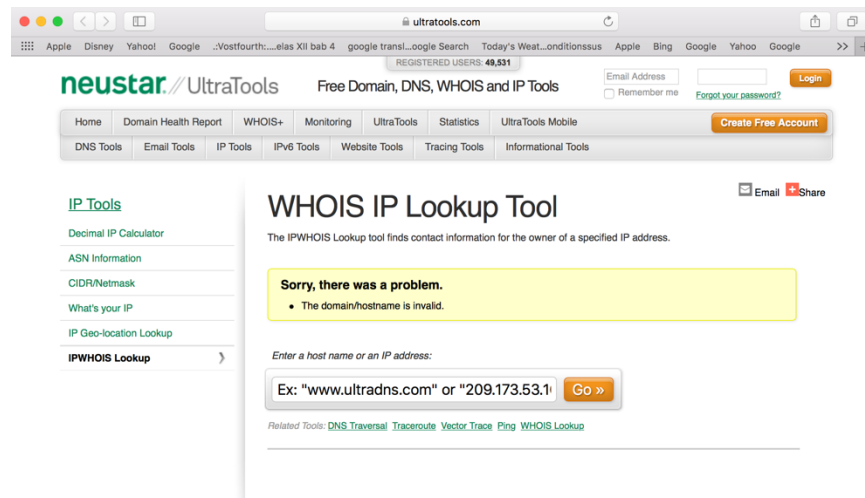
ultratools.com

Apple Disney Yahoo! Google .:Vostfourth:....elas XII bab 4 google transl...oogle Search Today's Weat...onditionssus Apple Bing Google Yahoo Google >>

REGISTERED USERS: 49,531

neustar UltraTools Free Domain, DNS, WHOIS and IP Tools

Email Address
Remember me
Forgot your password?
Login

Home Domain Health Report WHOIS+ Monitoring UltraTools Statistics UltraTools Mobile Create Free Account

DNS Tools Email Tools IP Tools IPv6 Tools Website Tools Tracing Tools Informational Tools

IP Tools
Decimal IP Calculator
ASN Information
CIDR/Netmask
What's your IP
IP Geo-location Lookup
IPWHOIS Lookup

Email Share

WHOIS IP Lookup Tool

The IPWHOIS Lookup tool finds contact information for the owner of a specified IP address.

Sorry, there was a problem.
• The domain/hostname is invalid.

Enter a host name or an IP address:

Ex: "www.ultradns.com" or "209.173.53.1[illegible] Go »

Related Tools: DNS Traversal Traceroute Vector Trace Ping WHOIS Lookup